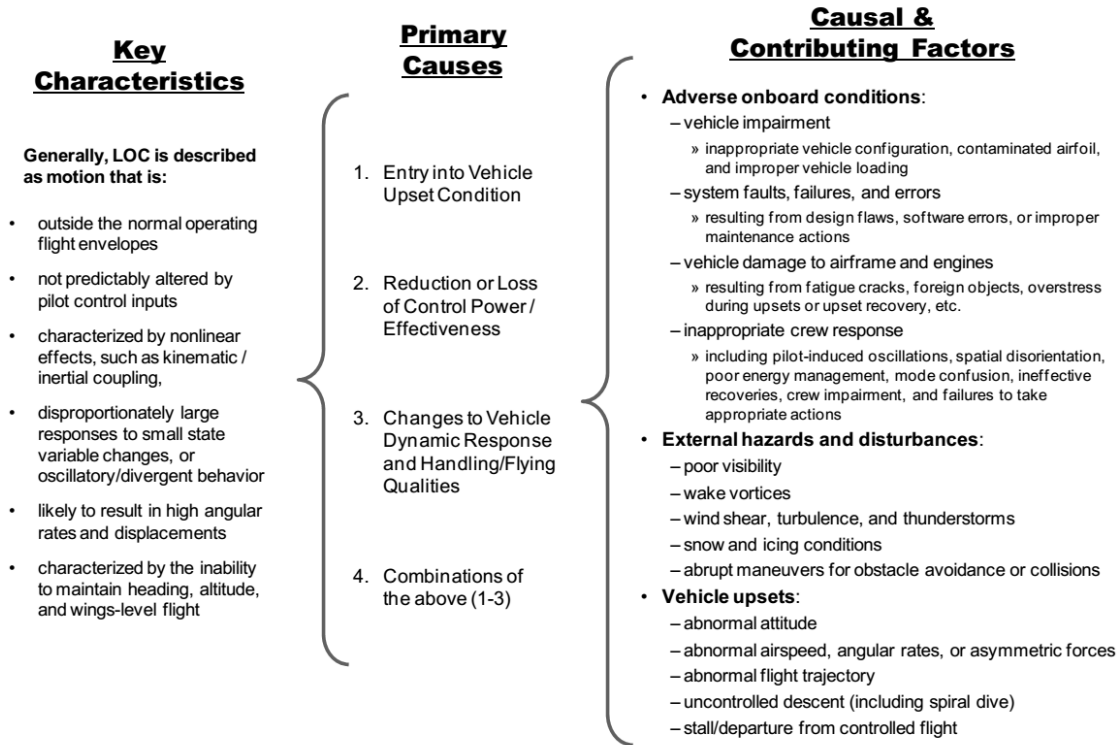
**Key Characteristics**

Generally, LOC is described as motion that is:

- outside the normal operating flight envelopes
- not predictably altered by pilot control inputs
- characterized by nonlinear effects, such as kinematic / inertial coupling,
- disproportionately large responses to small state variable changes, or oscillatory/divergent behavior
- likely to result in high angular rates and displacements
- characterized by the inability to maintain heading, altitude, and wings-level flight

**Primary Causes**

1. Entry into Vehicle Upset Condition
2. Reduction or Loss of Control Power / Effectiveness
3. Changes to Vehicle Dynamic Response and Handling/Flying Qualities
4. Combinations of the above (1-3)

**Causal & Contributing Factors**

- **Adverse onboard conditions**:
  – vehicle impairment
    » inappropriate vehicle configuration, contaminated airfoil, and improper vehicle loading
  – system faults, failures, and errors
    » resulting from design flaws, software errors, or improper maintenance actions
  – vehicle damage to airframe and engines
    » resulting from fatigue cracks, foreign objects, overstress during upsets or upset recovery, etc.
  – inappropriate crew response
    » including pilot-induced oscillations, spatial disorientation, poor energy management, mode confusion, ineffective recoveries, crew impairment, and failures to take appropriate actions
- **External hazards and disturbances**:
  – poor visibility
  – wake vortices
  – wind shear, turbulence, and thunderstorms
  – snow and icing conditions
  – abrupt maneuvers for obstacle avoidance or collisions
- **Vehicle upsets**:
  – abnormal attitude
  – abnormal airspeed, angular rates, or asymmetric forces
  – abnormal flight trajectory
  – uncontrolled descent (including spiral dive)
  – stall/departure from controlled flight